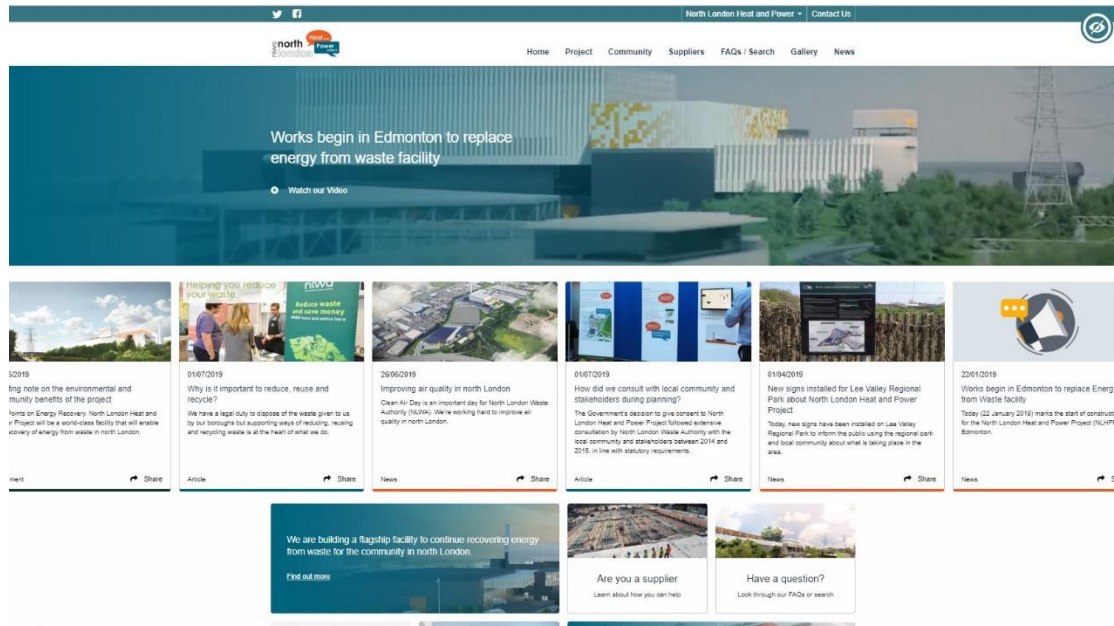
North London Heat and Power ▾ | Contact Us

nlwa north london Heat and Power

Home Project Community Suppliers FAQs / Search Gallery News

Works begin in Edmonton to replace energy from waste facility

Watch our Video

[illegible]/2019
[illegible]ing note on the environmental and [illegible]munity benefits of the project
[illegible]oints on Energy Recovery. North London Heat and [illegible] Project will be a world-class facility that will enable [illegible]covery of energy from waste in north London.
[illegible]ment Share

Helping you reduce your waste
nlwa
Reduce waste and save money
01/07/2019
Why is it important to reduce, reuse and recycle?
We have a legal duty to dispose of the waste given to us by our boroughs but supporting ways of reducing, reusing and recycling waste is at the heart of what we do.
Article Share

26/06/2019
Improving air quality in north London
Clean Air Day is an important day for North London Waste Authority (NLWA). We're working hard to improve air quality in north London.
News Share

01/07/2019
How did we consult with local community and stakeholders during planning?
The Government's decision to give consent to North London Heat and Power Project followed extensive consultation by North London Waste Authority with the local community and stakeholders between 2014 and 2015, in line with statutory requirements.
Article Share

01/04/2019
New signs installed for Lee Valley Regional Park about North London Heat and Power Project
Today, new signs have been installed on Lee Valley Regional Park to inform the public using the regional park and local community about what is taking place in the area.
News Share

22/01/2019
Works begin in Edmonton to replace Energ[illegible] from Waste facility
Today (22 January 2019) marks the start of constructi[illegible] for the North London Heat and Power Project (NLHP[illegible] Edmonton.
News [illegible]

We are building a flagship facility to continue recovering energy from waste for the community in north London.
Find out more

Are you a supplier
Learn about how you can help

Have a question?
Look through our FAQs or search